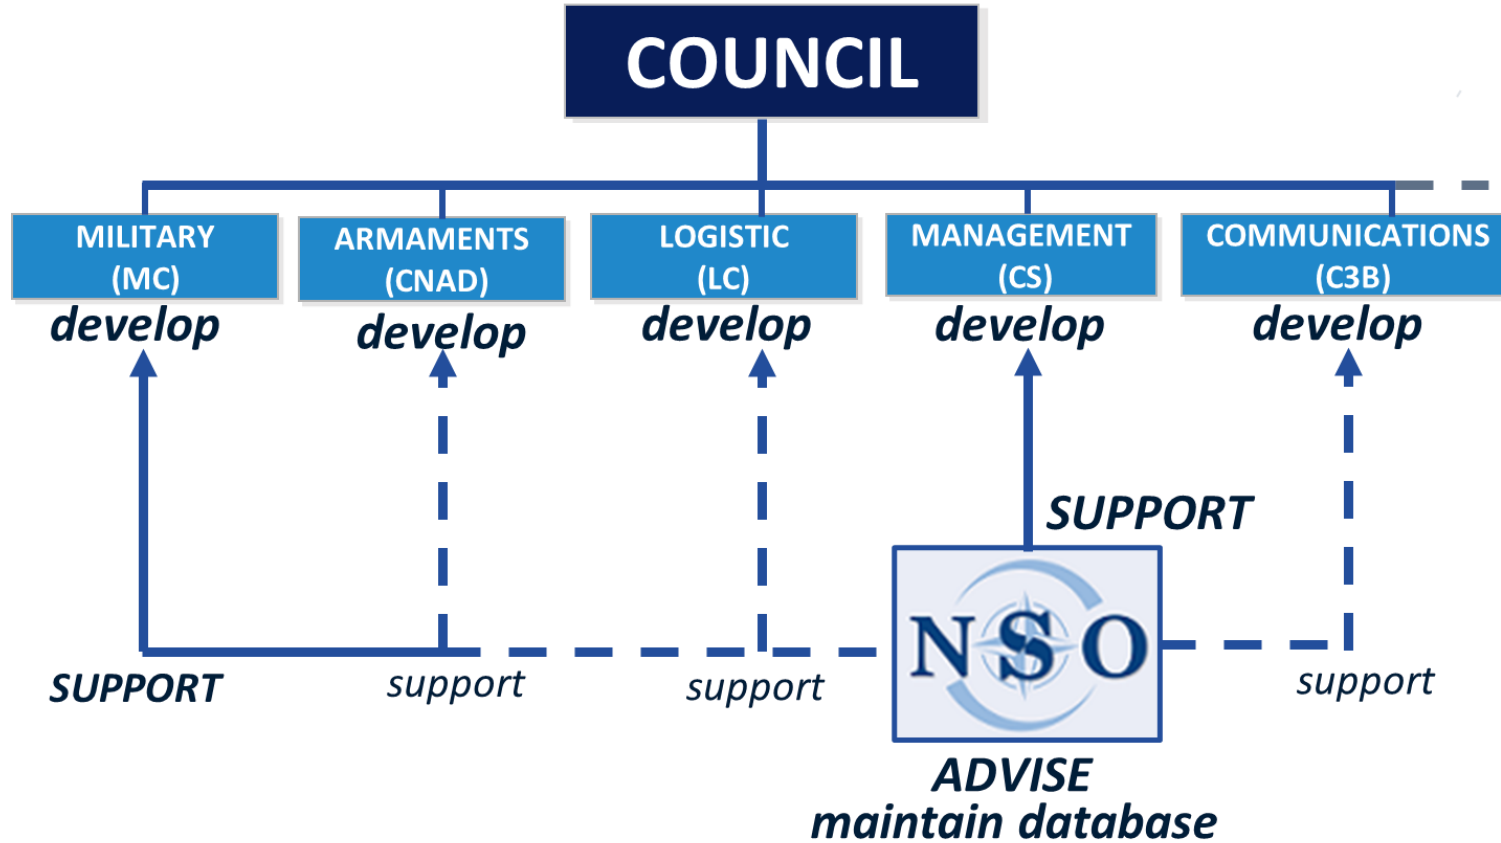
COUNCIL

MILITARY (MC)
develop

ARMAMENTS (CNAD)
develop

LOGISTIC (LC)
develop

MANAGEMENT (CS)
develop

COMMUNICATIONS (C3B)
develop

SUPPORT

SUPPORT

support

support

support

NSO

ADVISE
maintain database